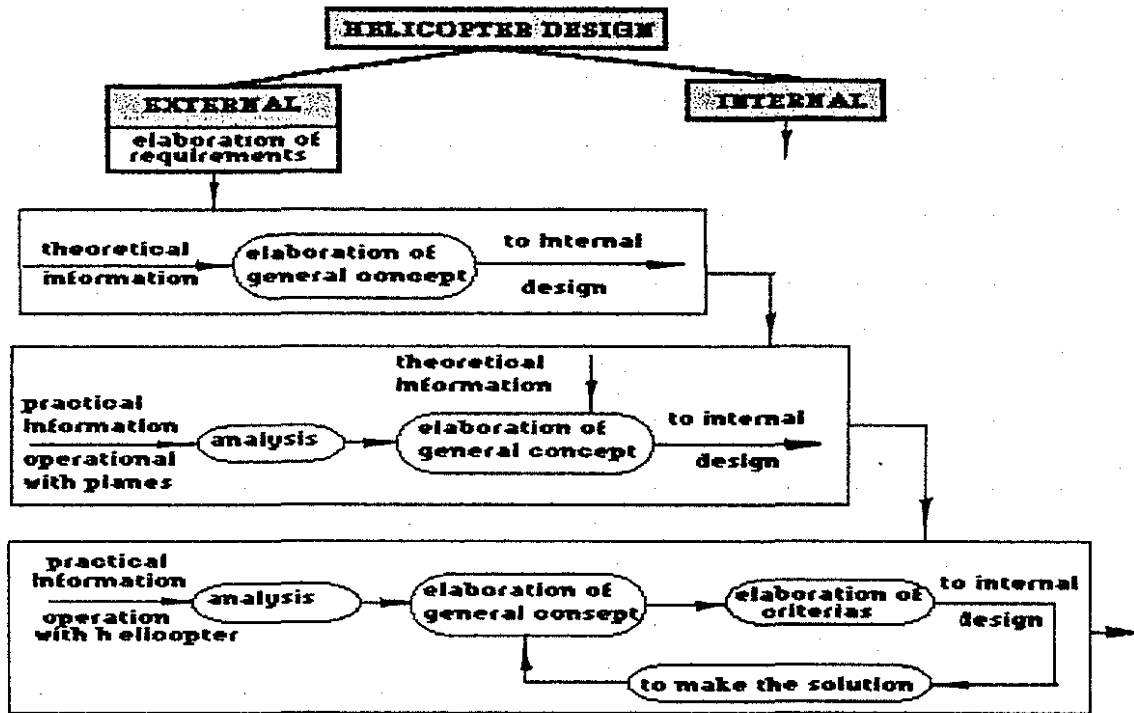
HELICOPTER DESIGN

EXTERNAL

elaboration of requirements

INTERNAL

theoretical information

elaboration of general oonoept

to internal design

theoretical information

practical information

analysis

elaboration of general concept

to internal design

operational with planes

practical information

analysis

elaboration of general consept

elaboration of oriterias

to internal design

operation with h eliocopter

to make the solution